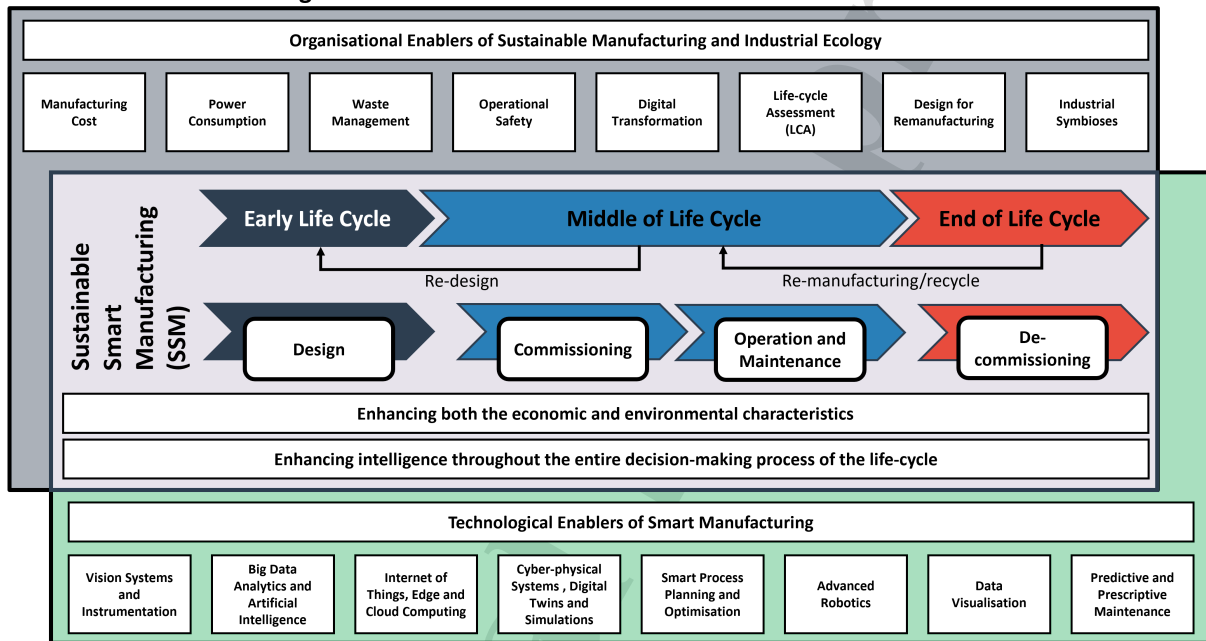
Organisational Enablers of Sustainable Manufacturing and Industrial Ecology

Manufacturing Cost

Power Consumption

Waste Management

Operational Safety

Digital Transformation

Life-cycle Assessment (LCA)

Design for Remanufacturing

Industrial Symbioses

Sustainable Smart Manufacturing (SSM)

Early Life Cycle

Middle of Life Cycle

End of Life Cycle

Re-design

Re-manufacturing/recycle

Design

Commissioning

Operation and Maintenance

De-commissioning

Enhancing both the economic and environmental characteristics

Enhancing intelligence throughout the entire decision-making process of the life-cycle

Technological Enablers of Smart Manufacturing

Vision Systems and Instrumentation

Big Data Analytics and Artificial Intelligence

Internet of Things, Edge and Cloud Computing

Cyber-physical Systems , Digital Twins and Simulations

Smart Process Planning and Optimisation

Advanced Robotics

Data Visualisation

Predictive and Prescriptive Maintenance